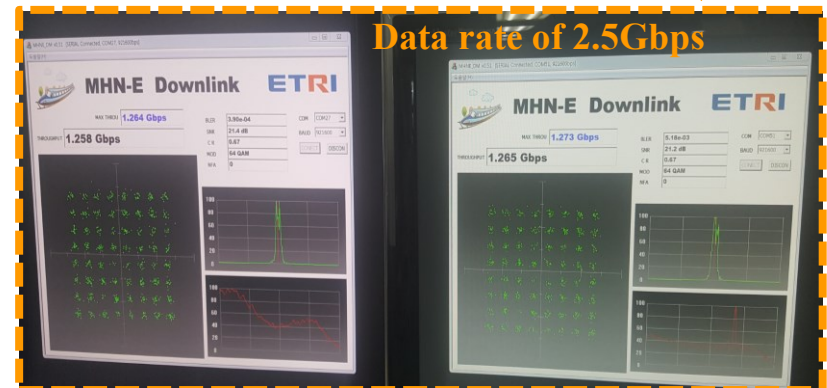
Data rate of 2.5Gbps

MHN-E Downlink ETRI

MAX THROU 1.264 Gbps

THROUGHPUT 1.258 Gbps

BLER 3.90e-04
SNR 21.4 dB
C.R 0.67
MOD 64 QAM
NFA 0

COM COM27
BAUD 921600
CONNECT DISCON

100

MHN-E Downlink ETRI

MAX THROU 1.273 Gbps

THROUGHPUT 1.265 Gbps

BLER 5.18e-03
SNR 21.2 dB
C.R 0.67
MOD 64 QAM
NFA 0

COM COM82
BAUD 921600
CONNECT DISCON

100